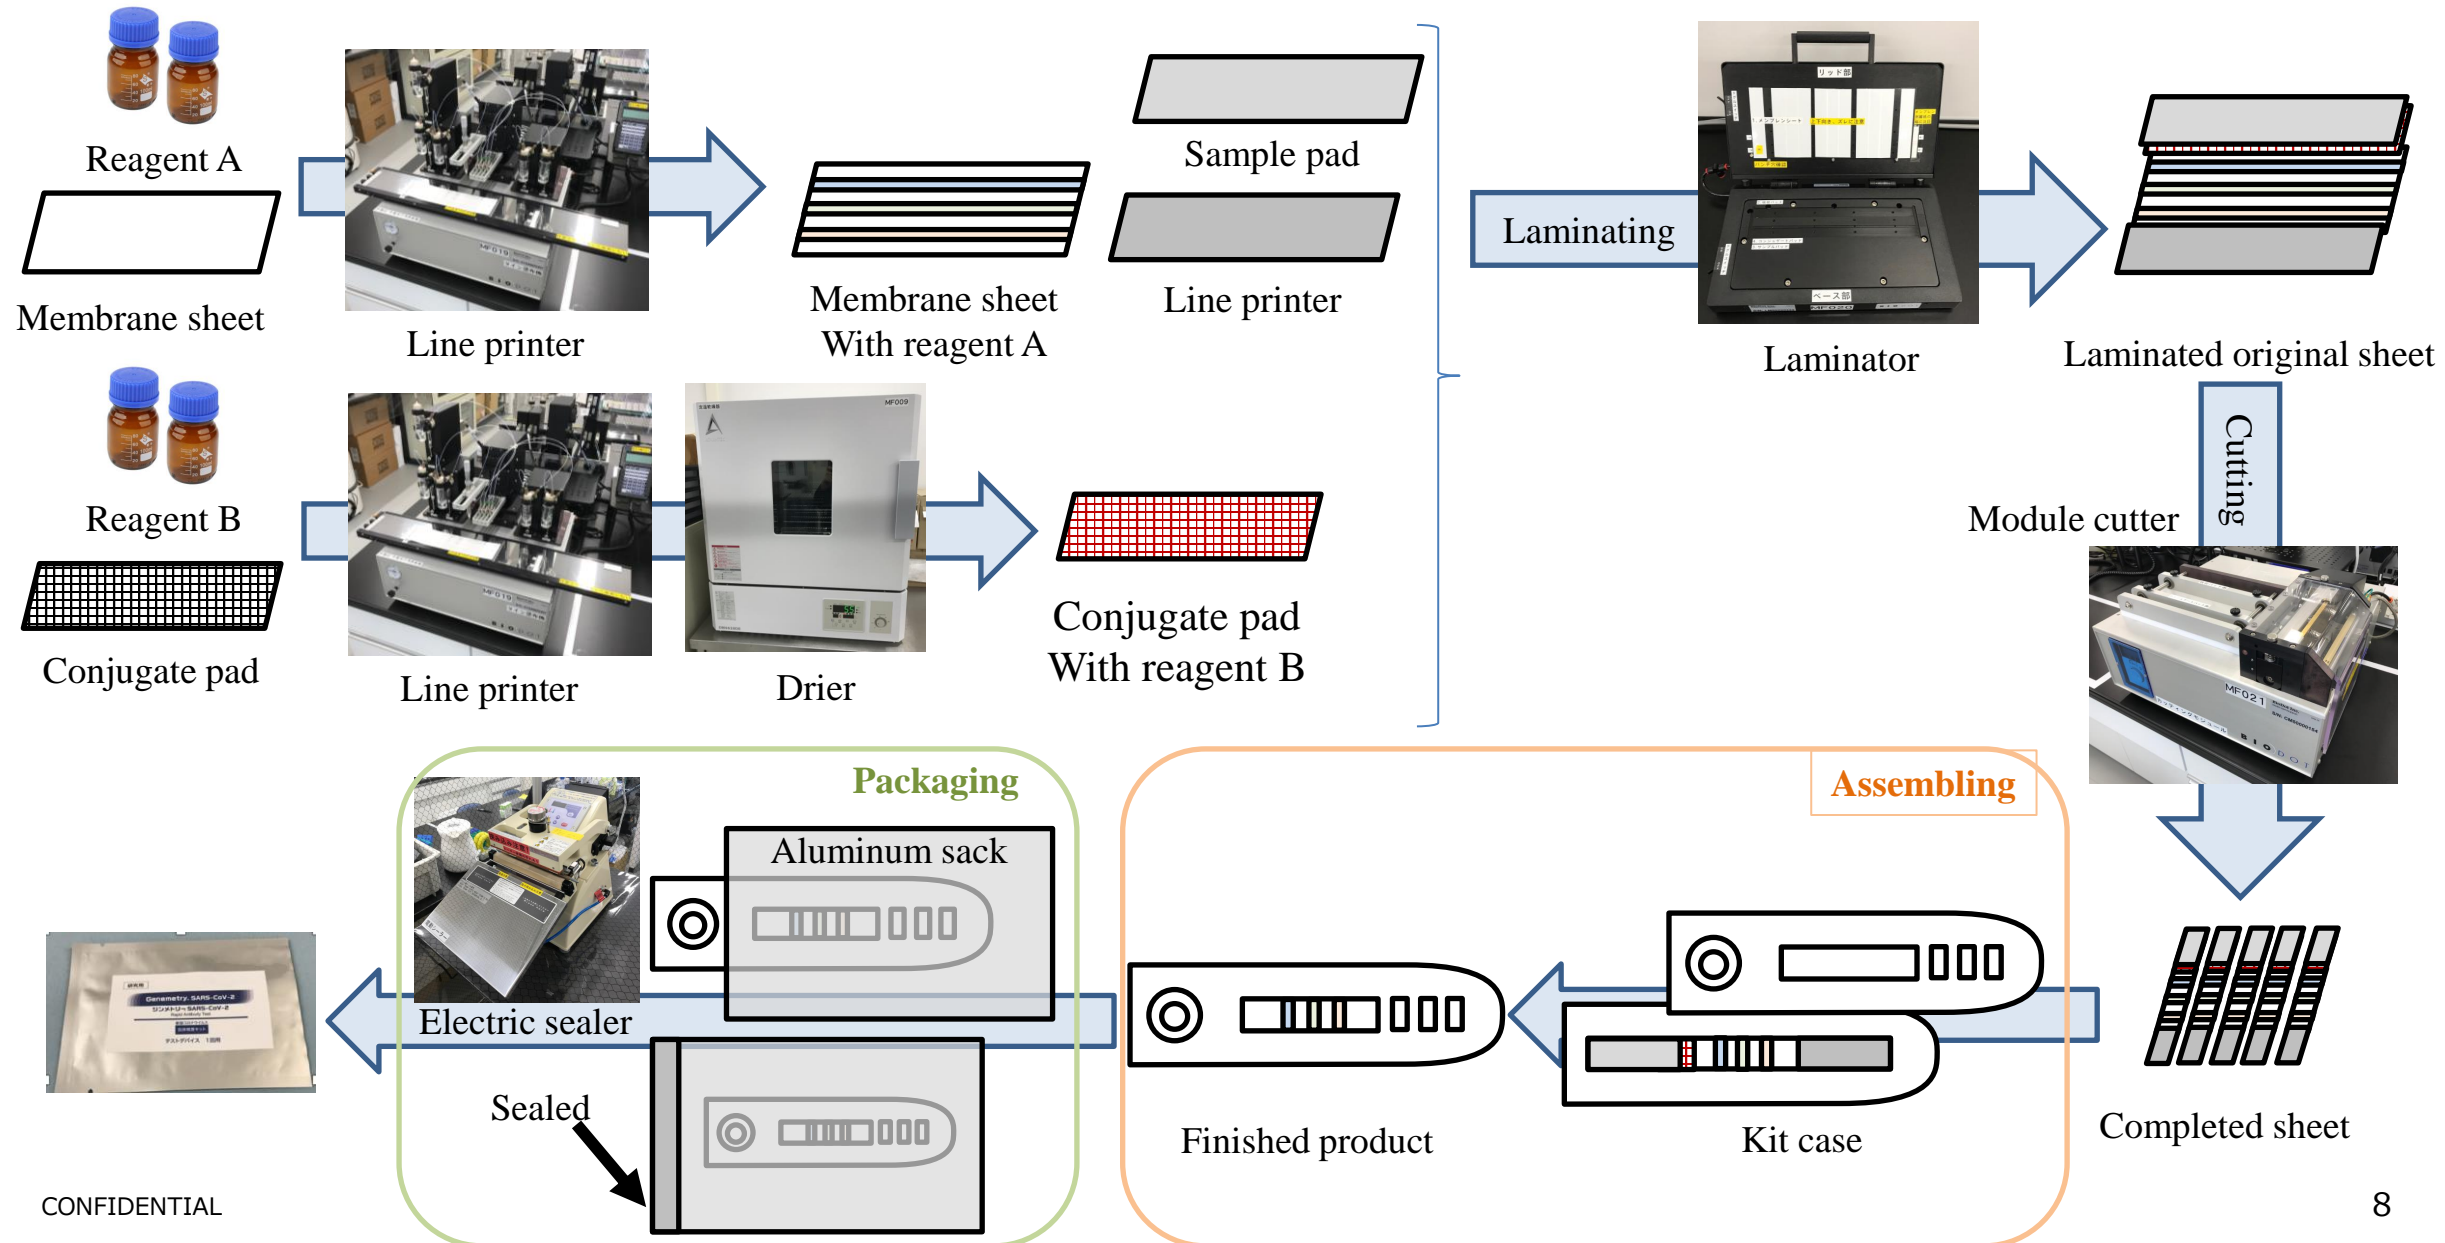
Reagent A

Membrane sheet

Line printer

Membrane sheet
With reagent A

Sample pad

Line printer

Laminating

Laminator

Laminated original sheet

Reagent B

Conjugate pad

Line printer

Drier

Conjugate pad
With reagent B

Cutting

Module cutter

Packaging

Aluminum sack

Electric sealer

Sealed

Assembling

Finished product

Kit case

Completed sheet

CONFIDENTIAL

8